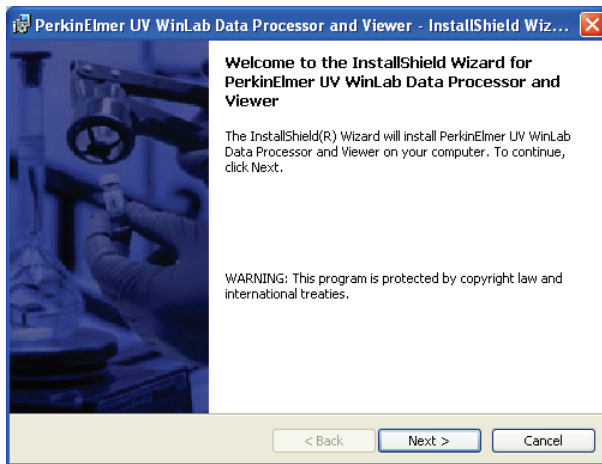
PerkinElmer UV WinLab Data Processor and Viewer - InstallShield Wiz...

Welcome to the InstallShield Wizard for PerkinElmer UV WinLab Data Processor and Viewer

The InstallShield(R) Wizard will install PerkinElmer UV WinLab Data Processor and Viewer on your computer. To continue, click Next.

WARNING: This program is protected by copyright law and international treaties.

< Back
Next >
Cancel